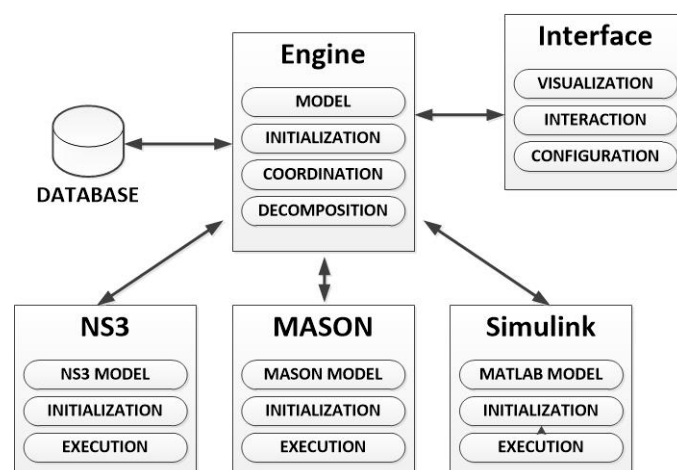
Engine
MODEL
INITIALIZATION
COORDINATION
DECOMPOSITION

Interface
VISUALIZATION
INTERACTION
CONFIGURATION

DATABASE

NS3
NS3 MODEL
INITIALIZATION
EXECUTION

MASON
MASON MODEL
INITIALIZATION
EXECUTION

Simulink
MATLAB MODEL
INITIALIZATION
EXECUTION